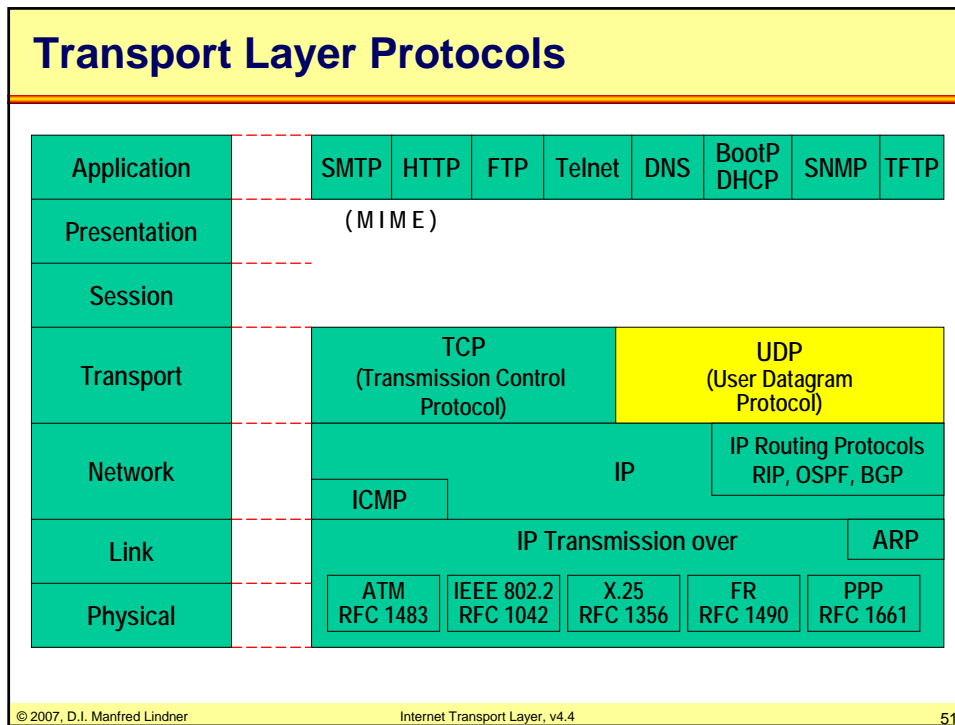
Transport Layer Protocols

Application

Presentation

Session

Transport

Network

Link

Physical

SMTP HTTP FTP Telnet DNS BootP DHCP SNMP TFTP

(MIME)

TCP (Transmission Control Protocol)

UDP (User Datagram Protocol)

IP Routing Protocols RIP, OSPF, BGP

IP

ICMP

IP Transmission over

ARP

ATM RFC 1483

IEEE 802.2 RFC 1042

X.25 RFC 1356

FR RFC 1490

PPP RFC 1661

© 2007, D.I. Manfred Lindner

Internet Transport Layer, v4.4

51